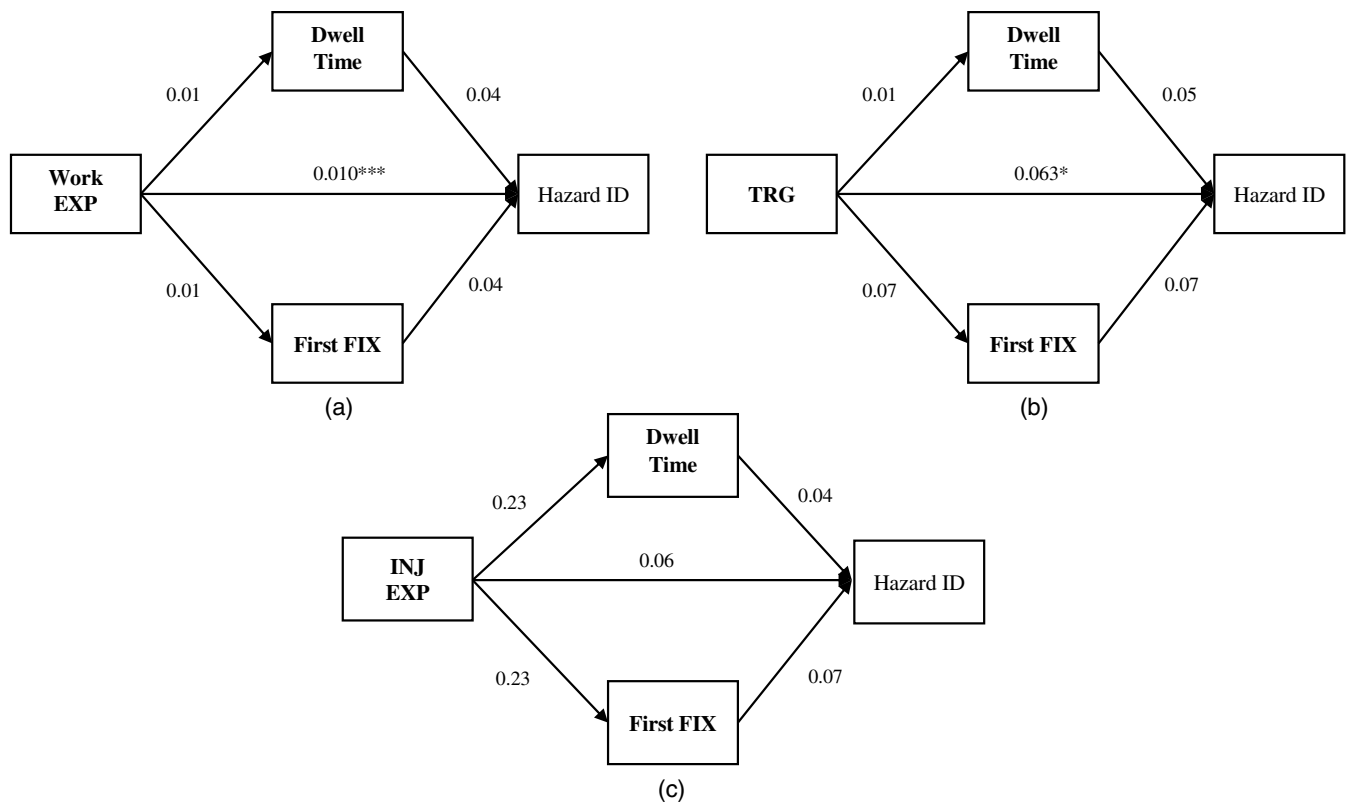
Dwell Time

0.01

0.04

Work EXP

0.010***

Hazard ID

0.01

0.04

First FIX

(a)

Dwell Time

0.01

0.05

TRG

0.063*

Hazard ID

0.07

0.07

First FIX

(b)

Dwell Time

0.23

0.04

INJ EXP

0.06

Hazard ID

0.23

0.07

First FIX

(c)